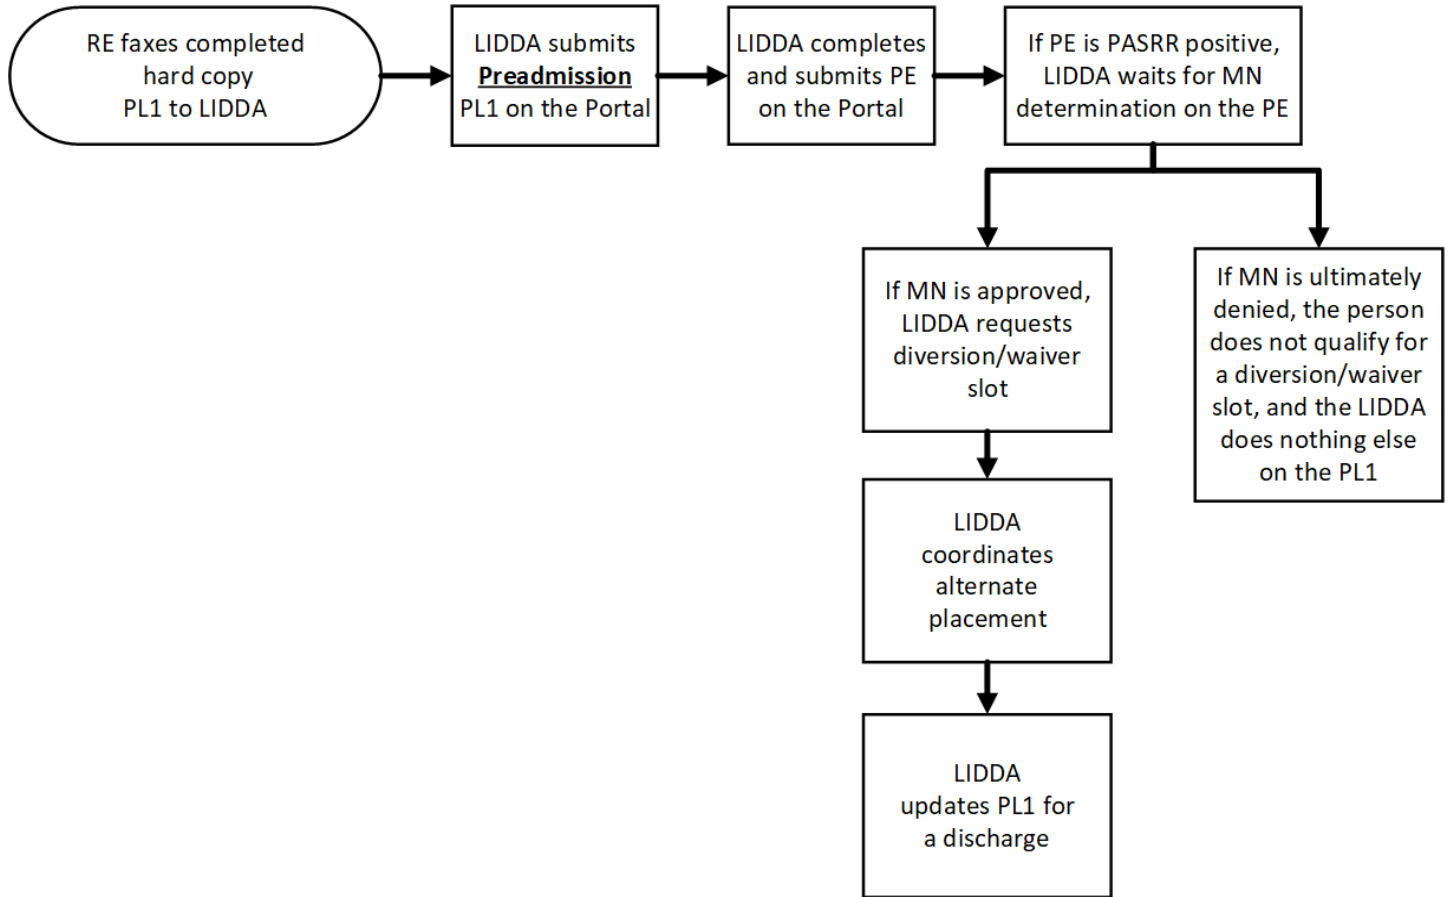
RE faxes completed hard copy PL1 to LIDDA

LIDDA submits **Preadmission** PL1 on the Portal

LIDDA completes and submits PE on the Portal

If PE is PASRR positive, LIDDA waits for MN determination on the PE

If MN is approved, LIDDA requests diversion/waiver slot

If MN is ultimately denied, the person does not qualify for a diversion/waiver slot, and the LIDDA does nothing else on the PL1

LIDDA coordinates alternate placement

LIDDA updates PL1 for a discharge